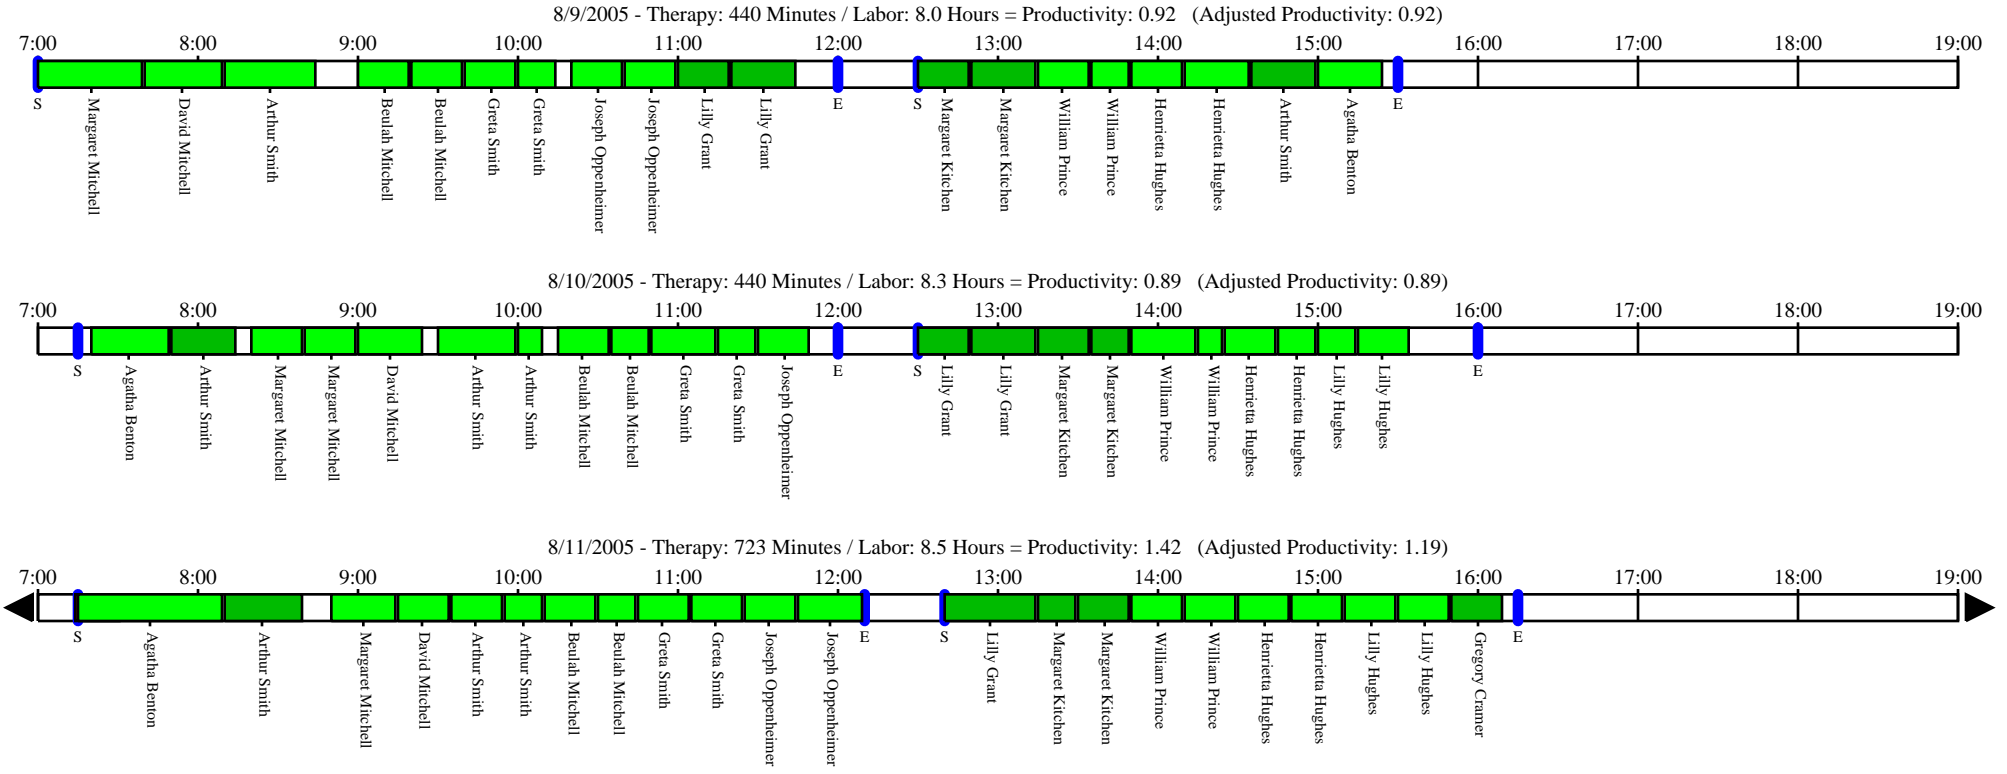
8/9/2005 - Therapy: 440 Minutes / Labor: 8.0 Hours = Productivity: 0.92 (Adjusted Productivity: 0.92)

7:00 8:00 9:00 10:00 11:00 12:00 13:00 14:00 15:00 16:00 17:00 18:00 19:00

S Margaret Mitchell David Mitchell Arthur Smith Beulah Mitchell Beulah Mitchell Greta Smith Greta Smith Joseph Oppenheimer Joseph Oppenheimer Lilly Grant Lilly Grant E S Margaret Kitchen Margaret Kitchen William Prince William Prince Henrietta Hughes Henrietta Hughes Arthur Smith Agatha Benton E

8/10/2005 - Therapy: 440 Minutes / Labor: 8.3 Hours = Productivity: 0.89 (Adjusted Productivity: 0.89)

7:00 8:00 9:00 10:00 11:00 12:00 13:00 14:00 15:00 16:00 17:00 18:00 19:00

S Agatha Benton Arthur Smith Margaret Mitchell Margaret Mitchell David Mitchell Arthur Smith Arthur Smith Beulah Mitchell Beulah Mitchell Greta Smith Greta Smith Joseph Oppenheimer E S Lilly Grant Lilly Grant Margaret Kitchen Margaret Kitchen William Prince William Prince Henrietta Hughes Henrietta Hughes Lilly Hughes Lilly Hughes E

8/11/2005 - Therapy: 723 Minutes / Labor: 8.5 Hours = Productivity: 1.42 (Adjusted Productivity: 1.19)

7:00 8:00 9:00 10:00 11:00 12:00 13:00 14:00 15:00 16:00 17:00 18:00 19:00

S Agatha Benton Arthur Smith Margaret Mitchell David Mitchell Arthur Smith Arthur Smith Beulah Mitchell Beulah Mitchell Greta Smith Greta Smith Joseph Oppenheimer Joseph Oppenheimer E S Lilly Grant Margaret Kitchen Margaret Kitchen William Prince William Prince Henrietta Hughes Henrietta Hughes Lilly Hughes Lilly Hughes Gregory Cramer E